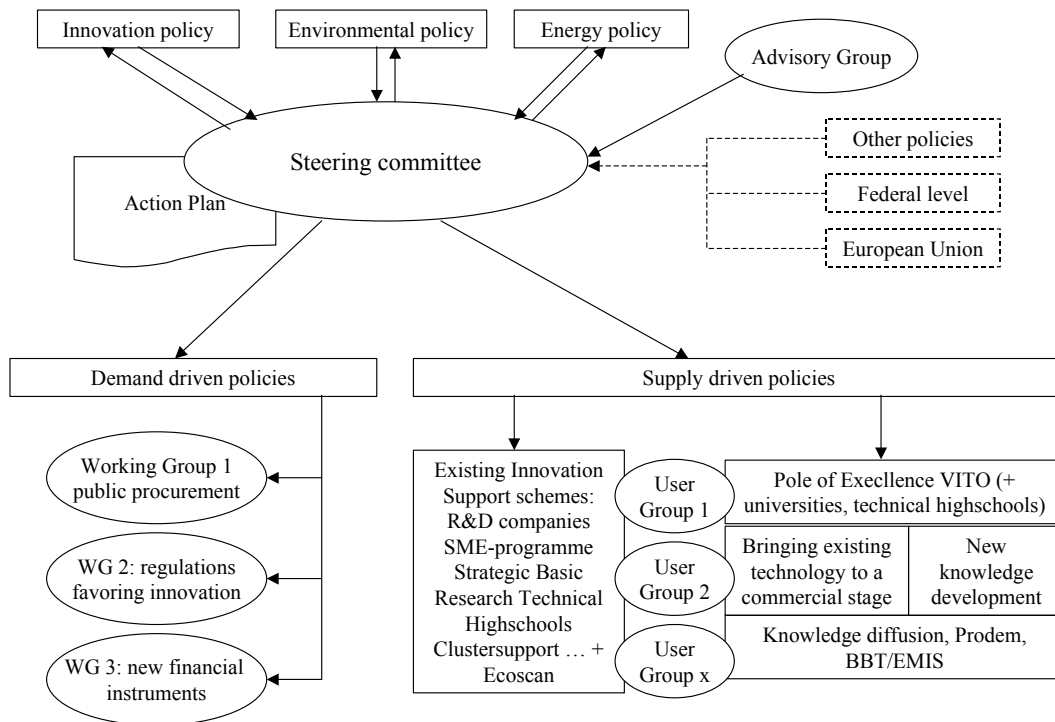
Innovation policy

Environmental policy

Energy policy

Advisory Group

Steering committee

Action Plan

Other policies

Federal level

European Union

Demand driven policies

Supply driven policies

Working Group 1 public procurement

WG 2: regulations favoring innovation

WG 3: new financial instruments

Existing Innovation Support schemes: R&D companies SME-programme Strategic Basic Research Technical Highschools Clustersupport … + Ecoscan

User Group 1

User Group 2

User Group x

Pole of Exeellence VITO (+ universities, technical highschools)

Bringing existing technology to a commercial stage

New knowledge development

Knowledge diffusion, Prodem, BBT/EMIS